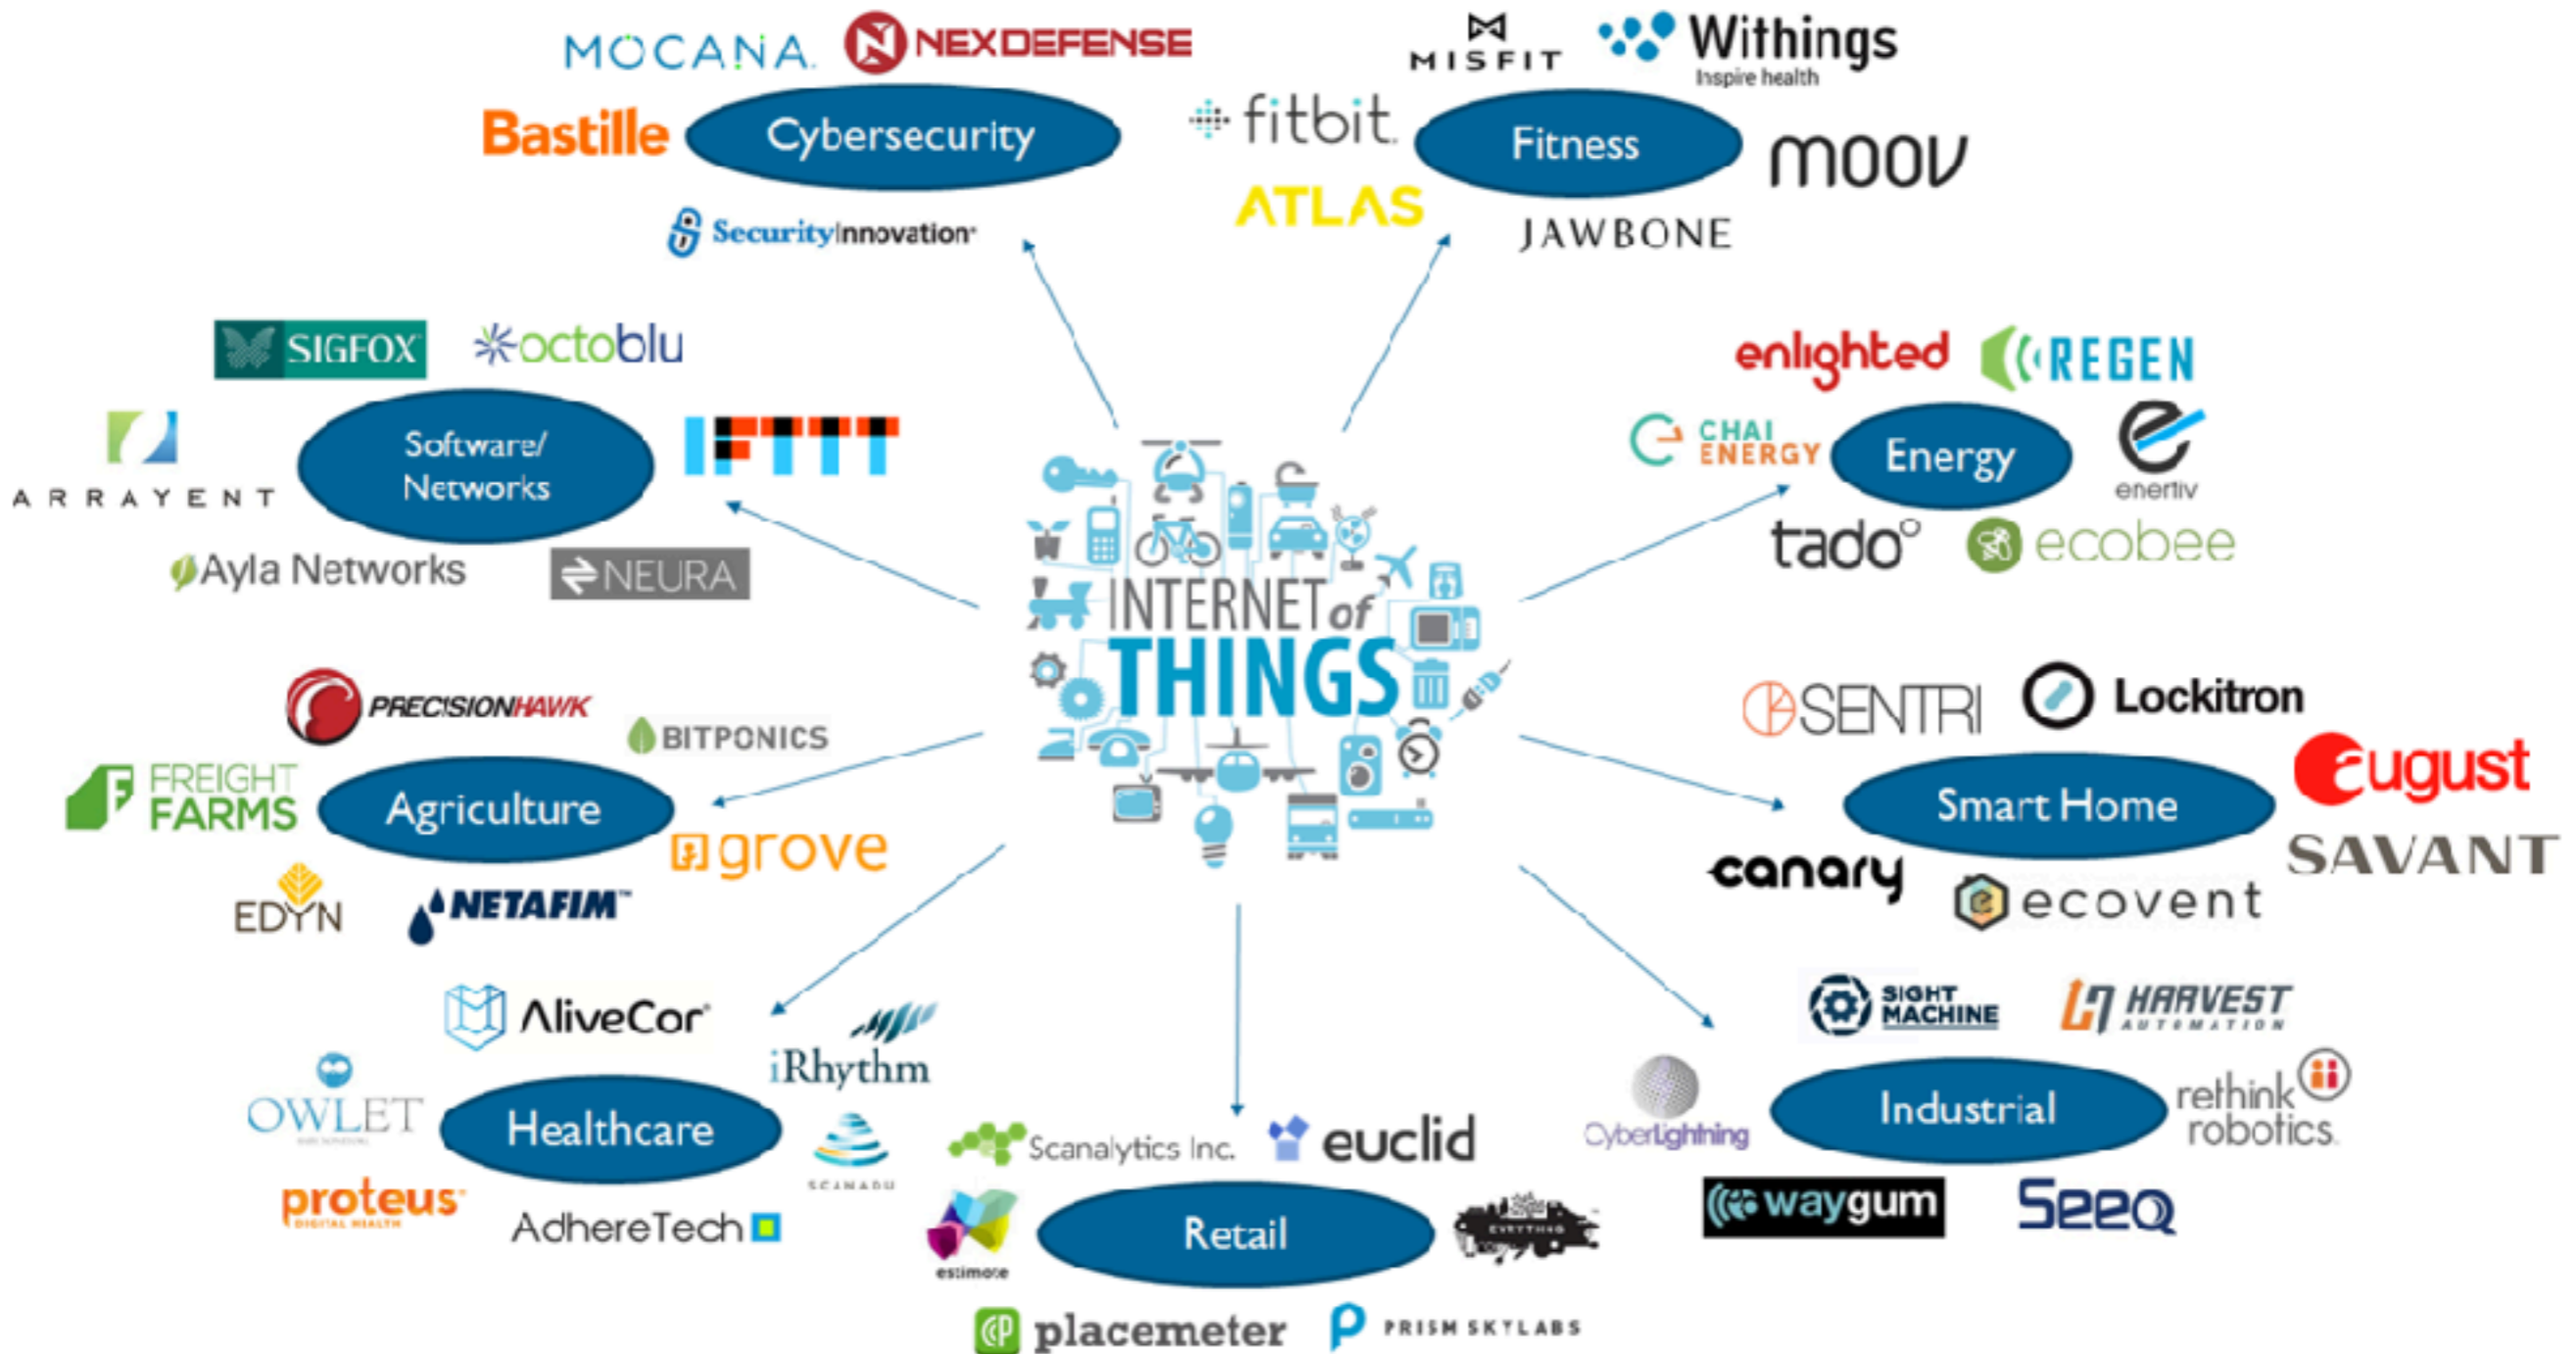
MOCANA NEXDEFENSE
Bastille
Cybersecurity
SecurityInnovation

MISFIT Withings Inspire health
fitbit
Fitness
moov
ATLAS
JAWBONE

SIGFOX octoblu
Software/ Networks
ARRAYENT
IFTTT
Ayla Networks NEURA

enlighted REGEN
CHAI ENERGY
Energy
enertiv
tado° ecobee

INTERNET of THINGS

PRECISIONHAWK
BITPONICS
FREIGHT FARMS
Agriculture
grove
EDYN NETAFIM

SENTRI Lockitron
august
Smart Home
SAVANT
canary
ecovent

AliveCor
iRhythm
OWLET
Healthcare
SCANADU
proteus DIGITAL HEALTH
AdhereTech

Scanalytics Inc. euclid
estimote
Retail
EVRYTHNG
placemeter PRISM SKYLABS

SIGHT MACHINE HARVEST AUTOMATION
CyberLightning
Industrial
rethink robotics
waygum Seeq